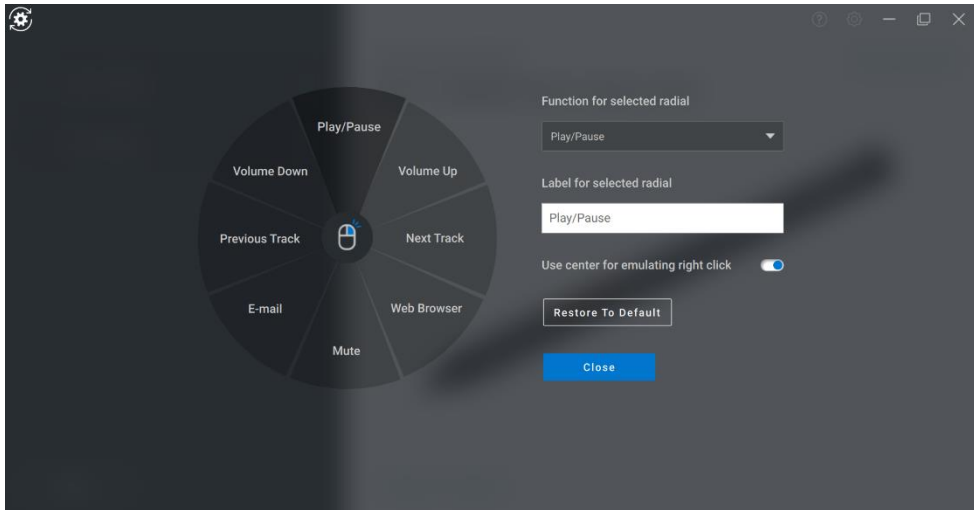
Play/Pause

Volume Down

Volume Up

Previous Track

Next Track

E-mail

Web Browser

Mute

Function for selected radial

Play/Pause

Label for selected radial

Play/Pause

Use center for emulating right click

Restore To Default

Close